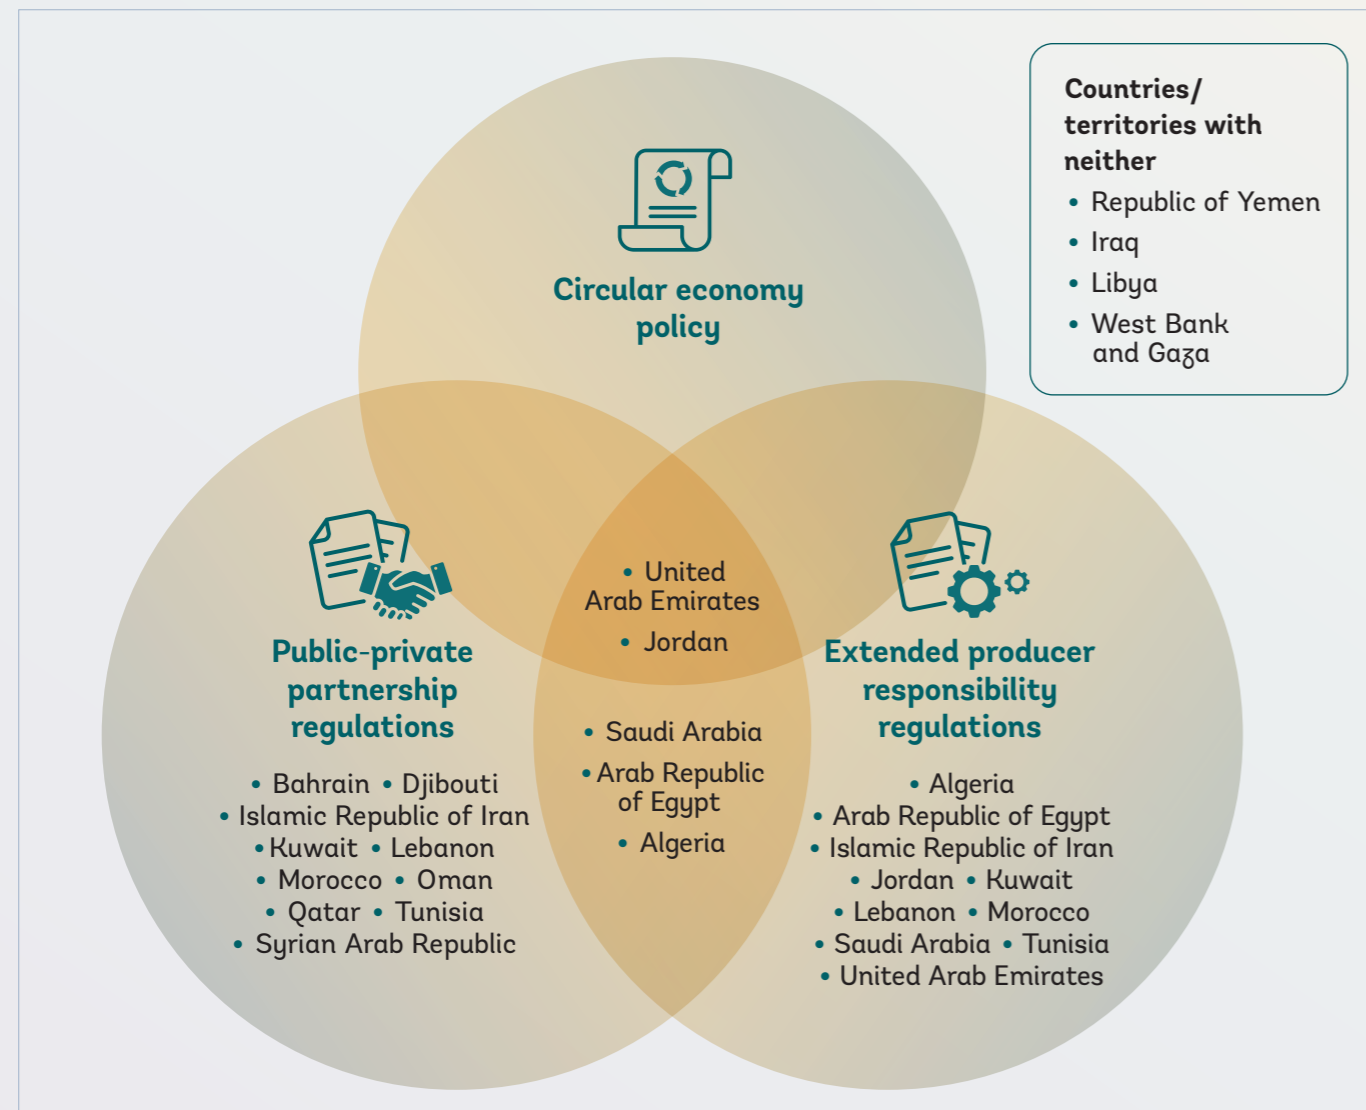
Countries/ territories with neither
• Republic of Yemen
• Iraq
• Libya
• West Bank and Gaza

Circular economy policy

• United Arab Emirates
• Jordan

Public-private partnership regulations

• Bahrain • Djibouti
• Islamic Republic of Iran
• Kuwait • Lebanon
• Morocco • Oman
• Qatar • Tunisia
• Syrian Arab Republic

• Saudi Arabia
• Arab Republic of Egypt
• Algeria

Extended producer responsibility regulations

• Algeria
• Arab Republic of Egypt
• Islamic Republic of Iran
• Jordan • Kuwait
• Lebanon • Morocco
• Saudi Arabia • Tunisia
• United Arab Emirates